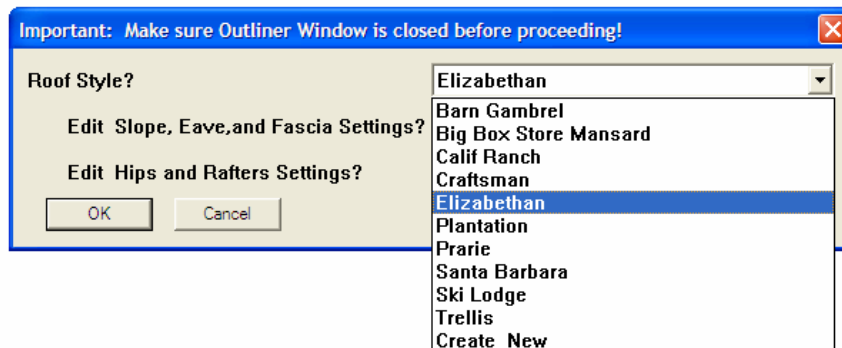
Important: Make sure Outliner Window is closed before proceeding!

Roof Style?

Elizabethan

Edit Slope, Eave,and Fascia Settings?

Edit Hips and Rafters Settings?

OK

Cancel

Barn Gambrel
Big Box Store Mansard
Calif Ranch
Craftsman
Elizabethan
Plantation
Prarie
Santa Barbara
Ski Lodge
Trellis
Create New